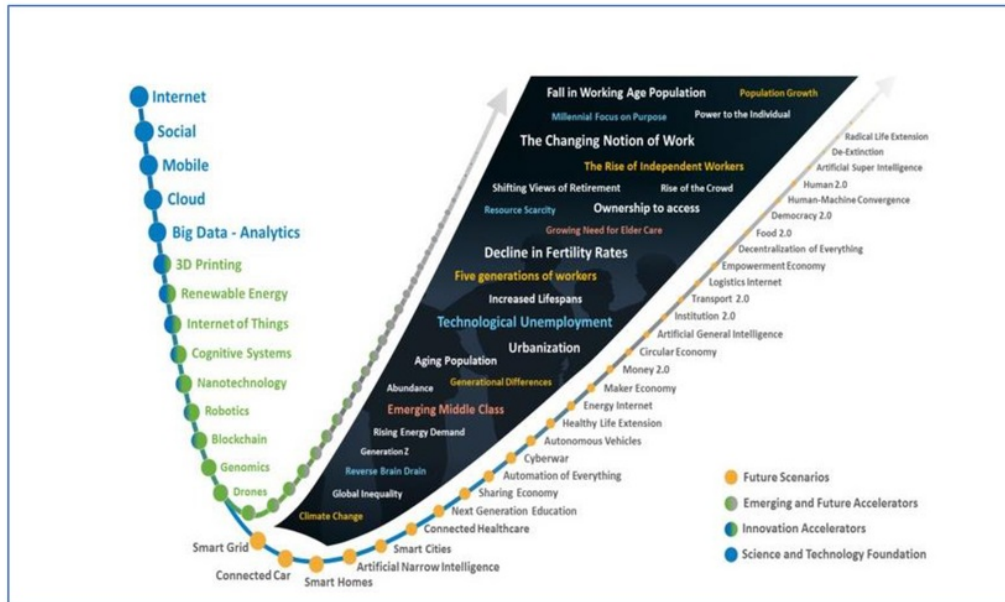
Internet
Social
Mobile
Cloud
Big Data - Analytics
3D Printing
Renewable Energy
Internet of Things
Cognitive Systems
Nanotechnology
Robotics
Blockchain
Genomics
Drones

Fall in Working Age Population
Population Growth
Millennial Focus on Purpose
Power to the Individual
The Changing Notion of Work
The Rise of Independent Workers
Shifting Views of Retirement
Rise of the Crowd
Resource Scarcity
Ownership to access
Growing Need for Elder Care
Decline in Fertility Rates
Five generations of workers
Increased Lifespans
Technological Unemployment
Urbanization
Aging Population
Abundance
Generational Differences
Emerging Middle Class
Rising Energy Demand
Generation Z
Reverse Brain Drain
Global Inequality
Climate Change

Smart Grid
Connected Car
Smart Homes
Artificial Narrow Intelligence
Smart Cities
Connected Healthcare
Next Generation Education
Sharing Economy
Automation of Everything
Cyberwar
Autonomous Vehicles
Healthy Life Extension
Energy Internet
Maker Economy
Money 2.0
Circular Economy
Artificial General Intelligence
Institution 2.0
Transport 2.0
Logistics Internet
Empowerment Economy
Decentralization of Everything
Food 2.0
Democracy 2.0
Human-Machine Convergence
Human 2.0
Artificial Super Intelligence
De-Extinction
Radical Life Extension

Future Scenarios
Emerging and Future Accelerators
Innovation Accelerators
Science and Technology Foundation